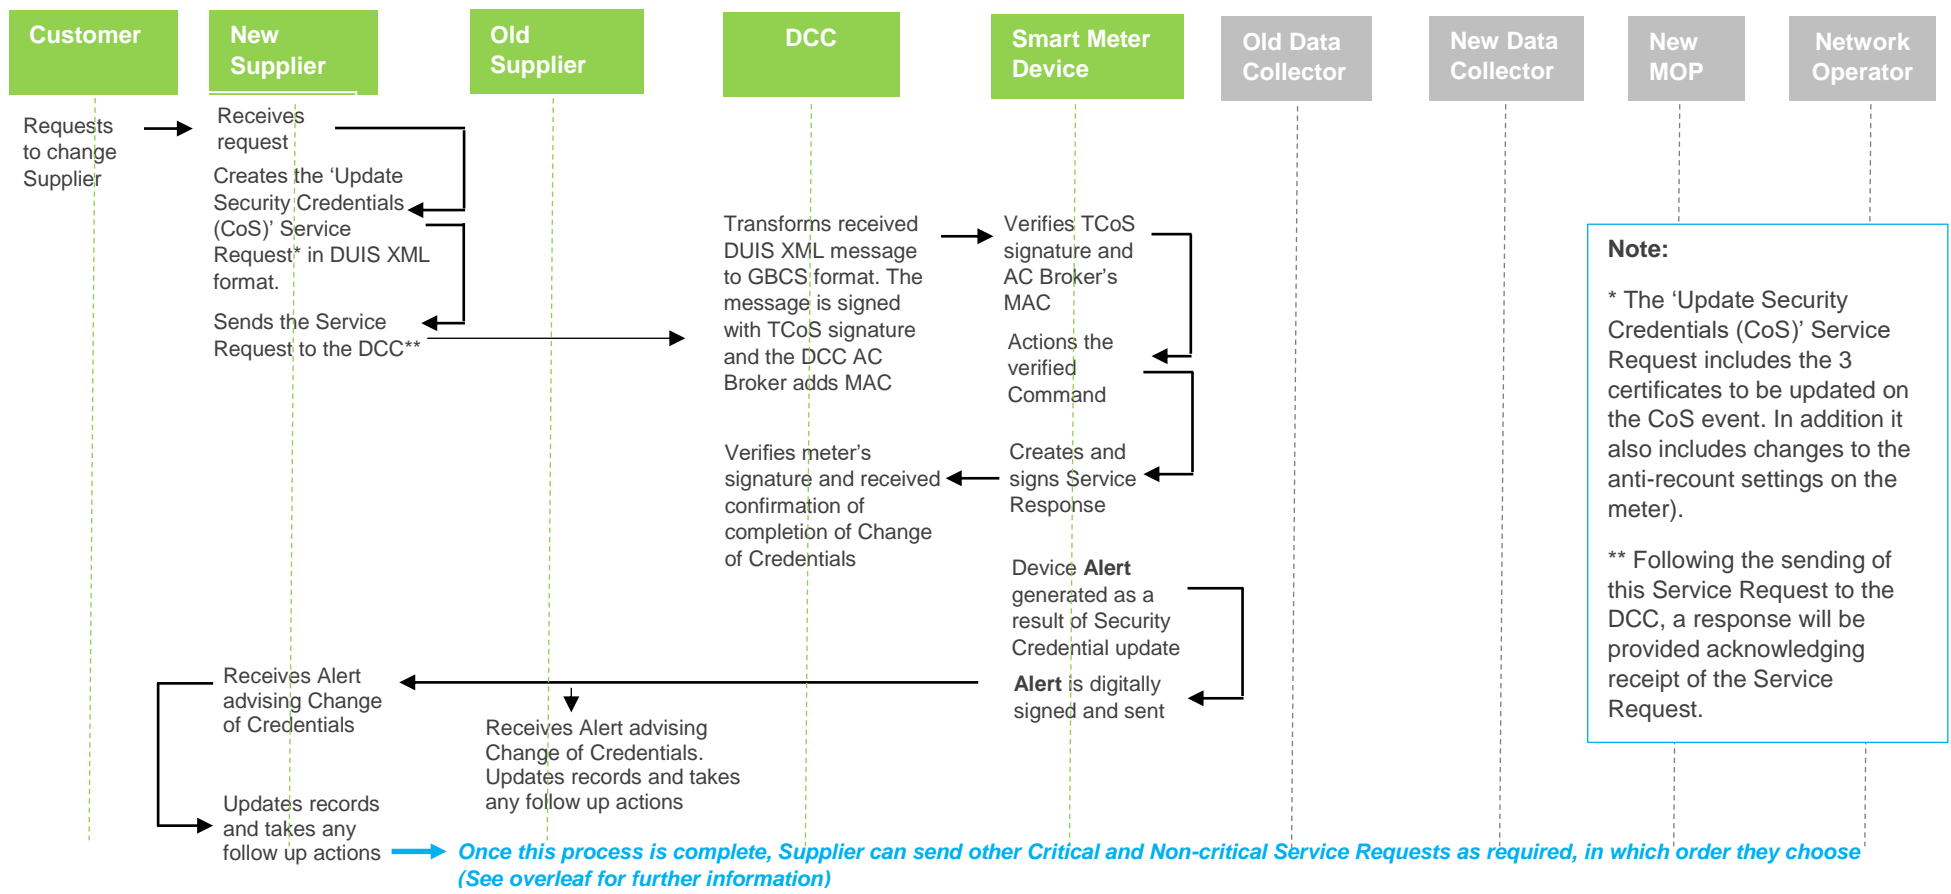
Customer

New Supplier

Old Supplier

DCC

Smart Meter Device

Old Data Collector

New Data Collector

New MOP

Network Operator

Requests to change Supplier

Receives request

Creates the ‘Update Security Credentials (CoS)’ Service Request* in DUIS XML format.

Sends the Service Request to the DCC**

Transforms received DUIS XML message to GBCS format. The message is signed with TCoS signature and the DCC AC Broker adds MAC

Verifies TCoS signature and AC Broker’s MAC

Actions the verified Command

Creates and signs Service Response

Verifies meter’s signature and received confirmation of completion of Change of Credentials

Device **Alert** generated as a result of Security Credential update

**Alert** is digitally signed and sent

Receives Alert advising Change of Credentials

Receives Alert advising Change of Credentials. Updates records and takes any follow up actions

Updates records and takes any follow up actions

Note:

* The ‘Update Security Credentials (CoS)’ Service Request includes the 3 certificates to be updated on the CoS event. In addition it also includes changes to the anti-recount settings on the meter).

** Following the sending of this Service Request to the DCC, a response will be provided acknowledging receipt of the Service Request.

Once this process is complete, Supplier can send other Critical and Non-critical Service Requests as required, in which order they choose (See overleaf for further information)